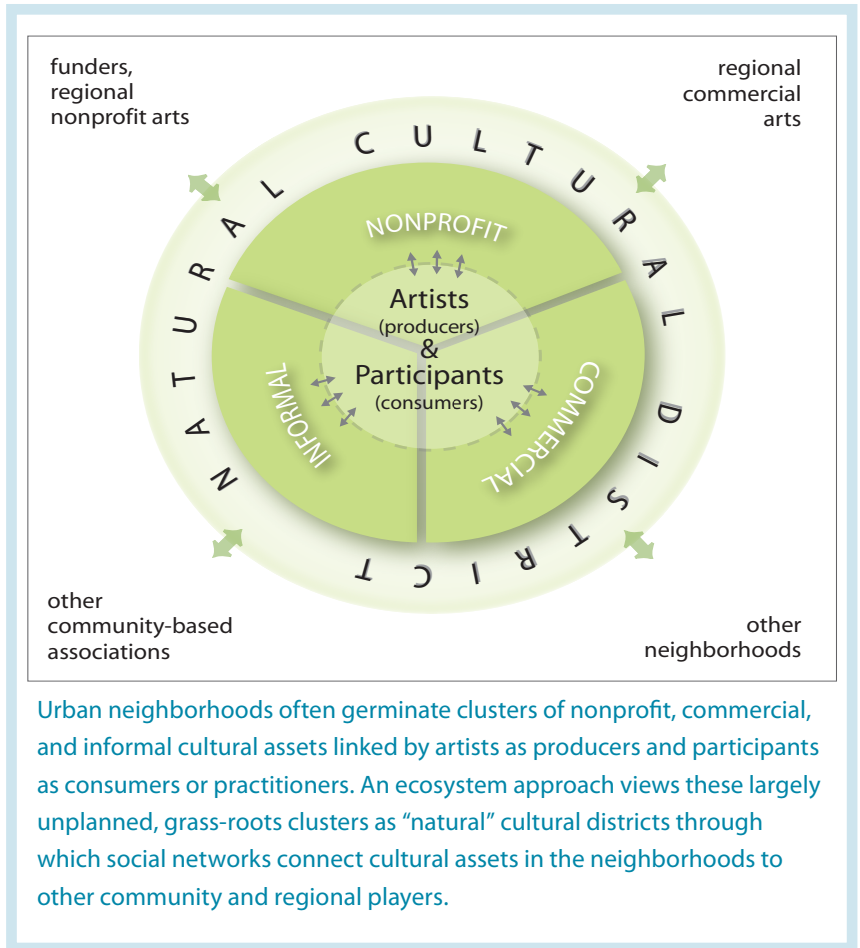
funders, regional nonprofit arts

regional commercial arts

NATURAL CULTURAL DISTRICT

NONPROFIT

Artists
(producers)
&
Participants
(consumers)

INFORMAL

COMMERCIAL

other community-based associations

other neighborhoods

Urban neighborhoods often germinate clusters of nonprofit, commercial, and informal cultural assets linked by artists as producers and participants as consumers or practitioners. An ecosystem approach views these largely unplanned, grass-roots clusters as "natural" cultural districts through which social networks connect cultural assets in the neighborhoods to other community and regional players.